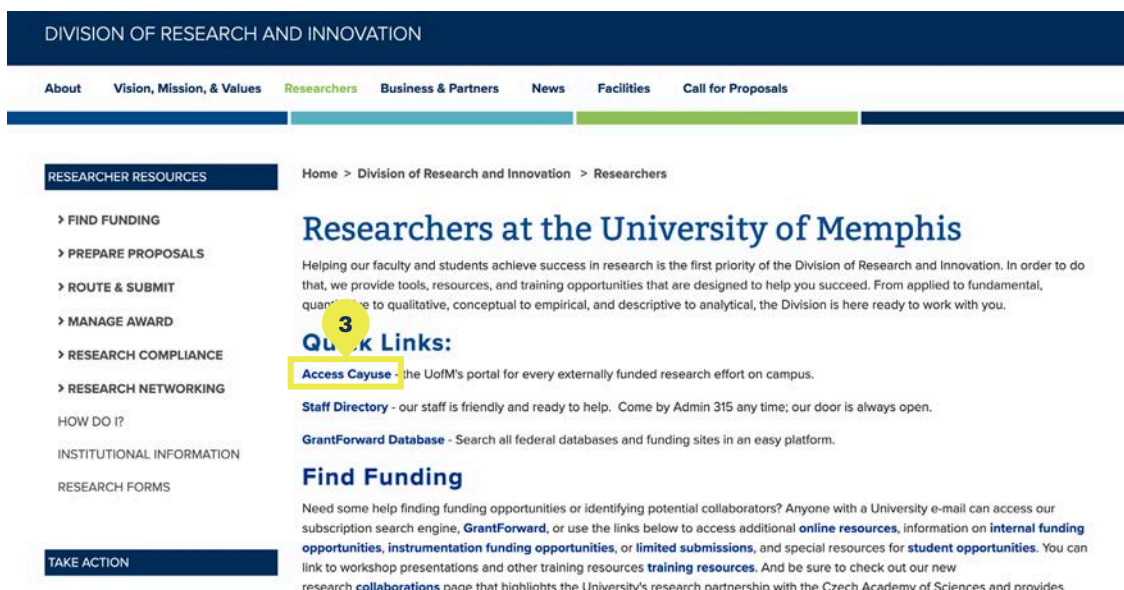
DIVISION OF RESEARCH AND INNOVATION

About   Vision, Mission, & Values   Researchers   Business & Partners   News   Facilities   Call for Proposals

RESEARCHER RESOURCES

> FIND FUNDING

> PREPARE PROPOSALS

> ROUTE & SUBMIT

> MANAGE AWARD

> RESEARCH COMPLIANCE

> RESEARCH NETWORKING

HOW DO I?

INSTITUTIONAL INFORMATION

RESEARCH FORMS

TAKE ACTION

Home > Division of Research and Innovation > Researchers

Researchers at the University of Memphis

Helping our faculty and students achieve success in research is the first priority of the Division of Research and Innovation. In order to do that, we provide tools, resources, and training opportunities that are designed to help you succeed. From applied to fundamental, quan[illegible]e to qualitative, conceptual to empirical, and descriptive to analytical, the Division is here ready to work with you.

3

Qu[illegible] Links:

Access Cayuse - the UofM's portal for every externally funded research effort on campus.

Staff Directory - our staff is friendly and ready to help. Come by Admin 315 any time; our door is always open.

GrantForward Database - Search all federal databases and funding sites in an easy platform.

Find Funding

Need some help finding funding opportunities or identifying potential collaborators? Anyone with a University e-mail can access our subscription search engine, GrantForward, or use the links below to access additional online resources, information on internal funding opportunities, instrumentation funding opportunities, or limited submissions, and special resources for student opportunities. You can link to workshop presentations and other training resources training resources. And be sure to check out our new research collaborations page that highlights the University's research partnership with the Czech Academy of Sciences and provides